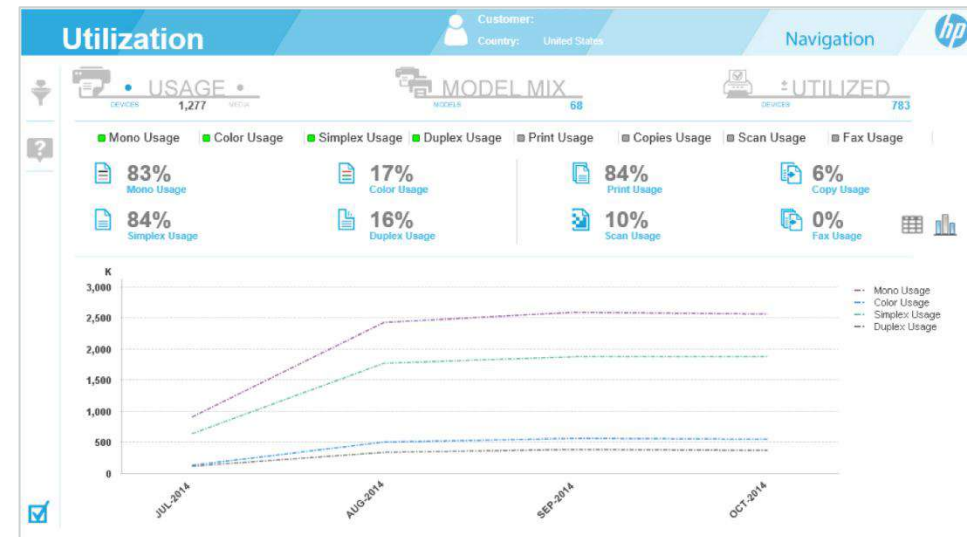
Utilization

Customer:
Country: United States

Navigation

hp

• USAGE •
DEVICES 1,277 MFCU

MODEL MIX
MODELS 68

UTILIZED
DEVICES 783

Mono Usage | Color Usage | Simplex Usage | Duplex Usage | Print Usage | Copies Usage | Scan Usage | Fax Usage

83%
Mono Usage

17%
Color Usage

84%
Print Usage

6%
Copy Usage

84%
Simplex Usage

16%
Duplex Usage

10%
Scan Usage

0%
Fax Usage

K
3,000
2,500
2,000
1,500
1,000
500
0

JUL-2014
AUG-2014
SEP-2014
OCT-2014

Mono Usage
Color Usage
Simplex Usage
Duplex Usage